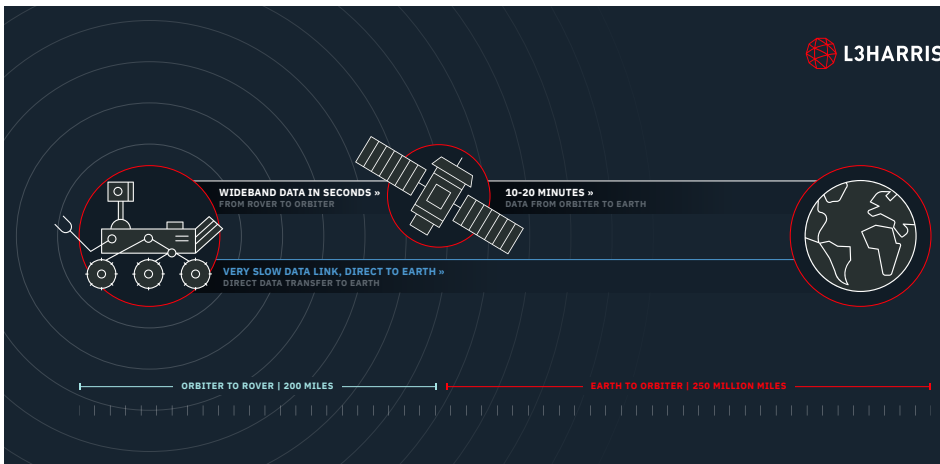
L3HARRIS

WIDEBAND DATA IN SECONDS »
FROM ROVER TO ORBITER

10-20 MINUTES »
DATA FROM ORBITER TO EARTH

VERY SLOW DATA LINK, DIRECT TO EARTH »
DIRECT DATA TRANSFER TO EARTH

ORBITER TO ROVER | 200 MILES

EARTH TO ORBITER | 250 MILLION MILES